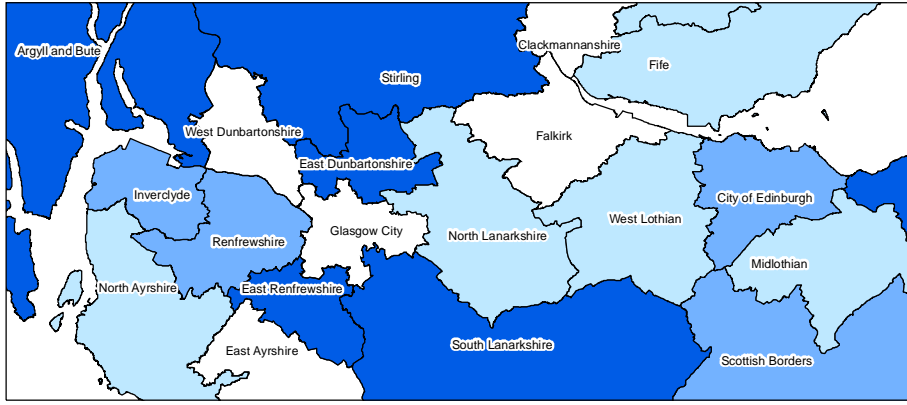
Argyll and Bute
Clackmannanshire
Fife
Stirling
West Dunbartonshire
Falkirk
East Dunbartonshire
Inverclyde
City of Edinburgh
West Lothian
Renfrewshire
Glasgow City
North Lanarkshire
Midlothian
North Ayrshire
East Renfrewshire
South Lanarkshire
East Ayrshire
Scottish Borders